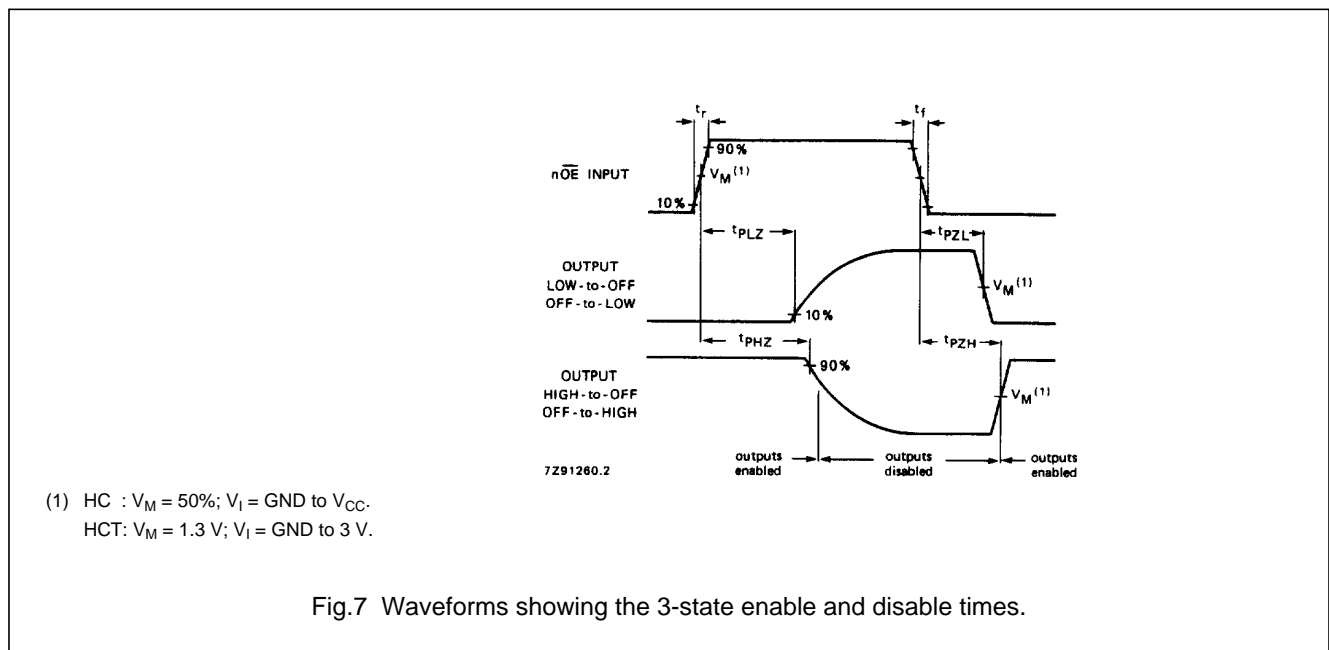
$t_r$

$t_f$

90%

n$\overline{OE}$ INPUT

$V_M^{(1)}$

10%

$t_{PLZ}$

$t_{PZL}$

OUTPUT
LOW-to-OFF
OFF-to-LOW

$V_M^{(1)}$

10%

$t_{PHZ}$

$t_{PZH}$

90%

OUTPUT
HIGH-to-OFF
OFF-to-HIGH

$V_M^{(1)}$

7Z91260.2

outputs enabled

outputs disabled

outputs enabled

(1) HC : $V_M$ = 50%; $V_I$ = GND to $V_{CC}$.
HCT: $V_M$ = 1.3 V; $V_I$ = GND to 3 V.

Fig.7 Waveforms showing the 3-state enable and disable times.